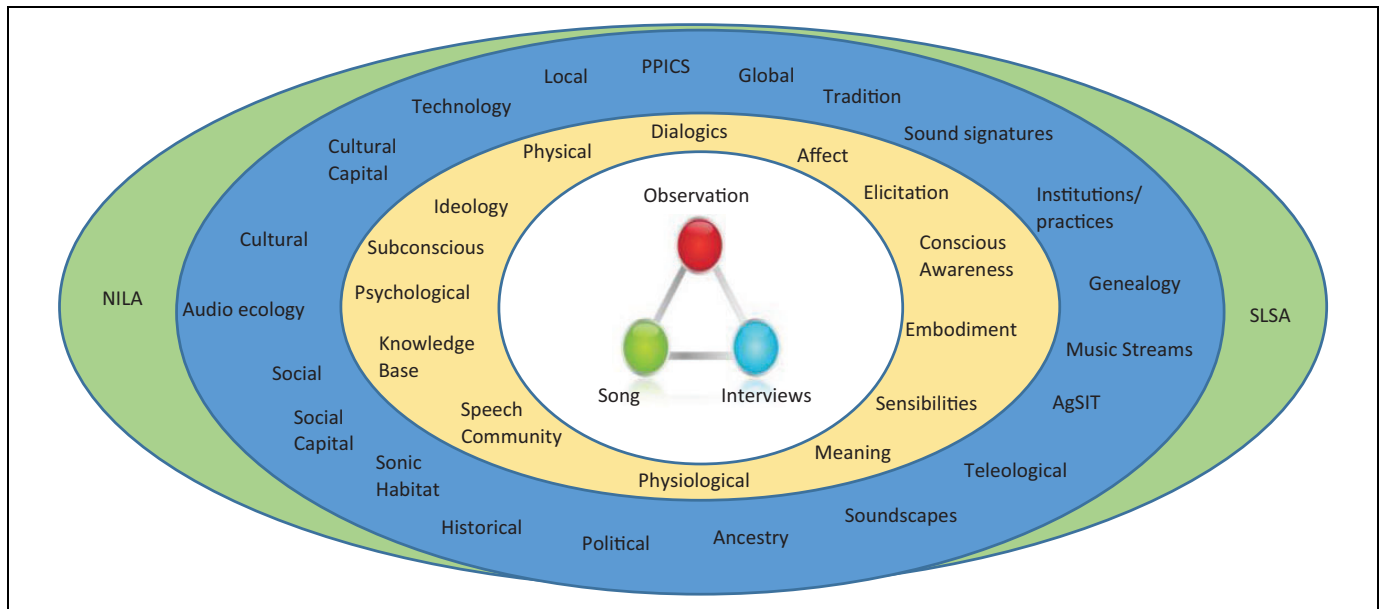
NILA

SLSA

Local
PPICS
Global
Technology
Tradition
Sound signatures
Cultural Capital
Institutions/ practices
Cultural
Genealogy
Audio ecology
Music Streams
Social
AgSIT
Social Capital
Sonic Habitat
Teleological
Historical
Soundscapes
Political
Ancestry

Dialogics
Physical
Affect
Elicitation
Ideology
Subconscious
Conscious Awareness
Psychological
Embodiment
Knowledge Base
Sensibilities
Speech Community
Meaning
Physiological

Observation
Song
Interviews